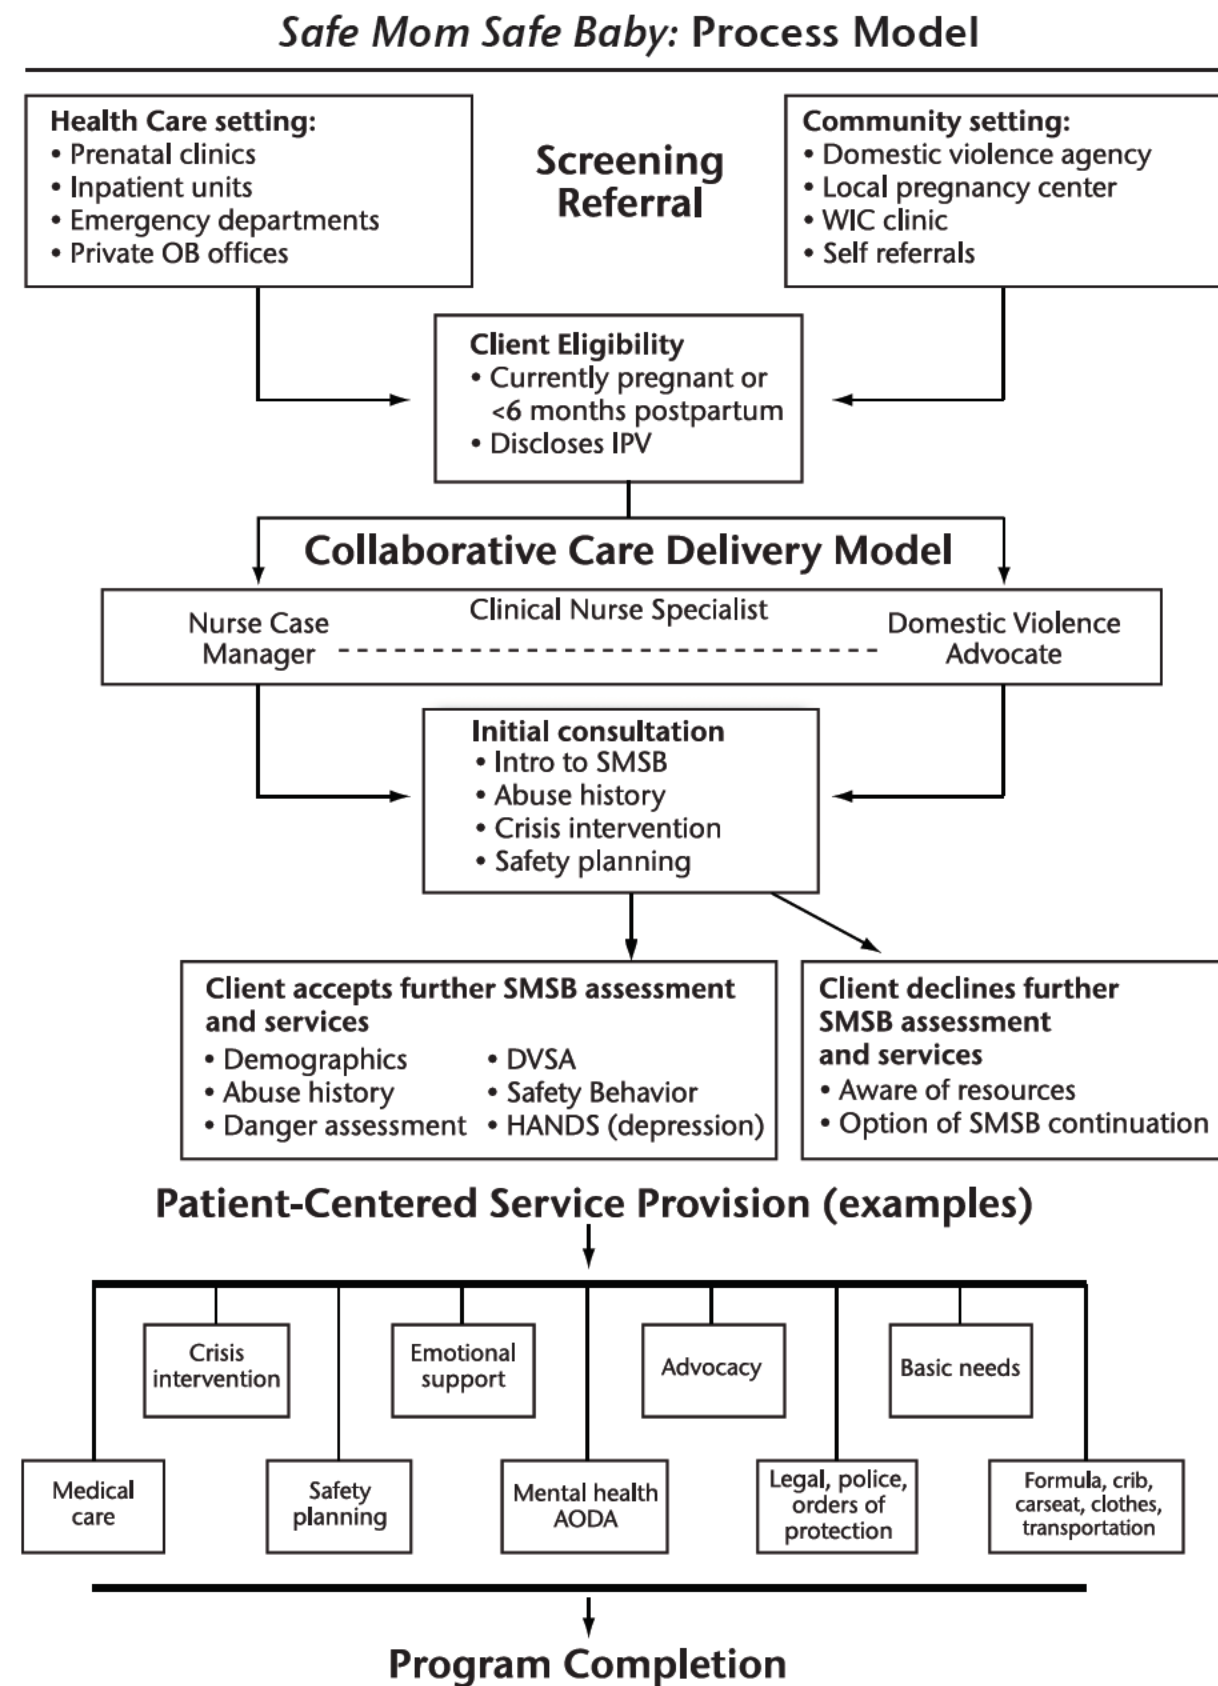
*Safe Mom Safe Baby:* Process Model

**Health Care setting:**
• Prenatal clinics
• Inpatient units
• Emergency departments
• Private OB offices

**Screening Referral**

**Community setting:**
• Domestic violence agency
• Local pregnancy center
• WIC clinic
• Self referrals

**Client Eligibility**
• Currently pregnant or <6 months postpartum
• Discloses IPV

**Collaborative Care Delivery Model**

Nurse Case Manager

Clinical Nurse Specialist

Domestic Violence Advocate

**Initial consultation**
• Intro to SMSB
• Abuse history
• Crisis intervention
• Safety planning

**Client accepts further SMSB assessment and services**
• Demographics
• Abuse history
• Danger assessment
• DVSA
• Safety Behavior
• HANDS (depression)

**Client declines further SMSB assessment and services**
• Aware of resources
• Option of SMSB continuation

**Patient-Centered Service Provision (examples)**

Crisis intervention

Emotional support

Advocacy

Basic needs

Medical care

Safety planning

Mental health AODA

Legal, police, orders of protection

Formula, crib, carseat, clothes, transportation

**Program Completion**